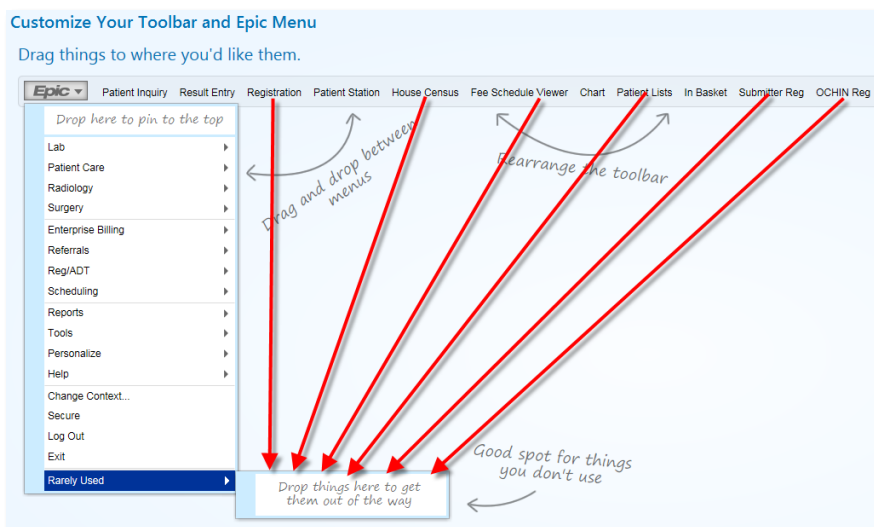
Customize Your Toolbar and Epic Menu

Drag things to where you'd like them.

Epic Patient Inquiry Result Entry Registration Patient Station House Census Fee Schedule Viewer Chart Patient Lists In Basket Submitter Reg OCHIN Reg

Drop here to pin to the top

Lab
Patient Care
Radiology
Surgery
Enterprise Billing
Referrals
Reg/ADT
Scheduling
Reports
Tools
Personalize
Help
Change Context...
Secure
Log Out
Exit
Rarely Used

Drag and drop between menus

Rearrange the toolbar

Good spot for things you don't use

Drop things here to get them out of the way